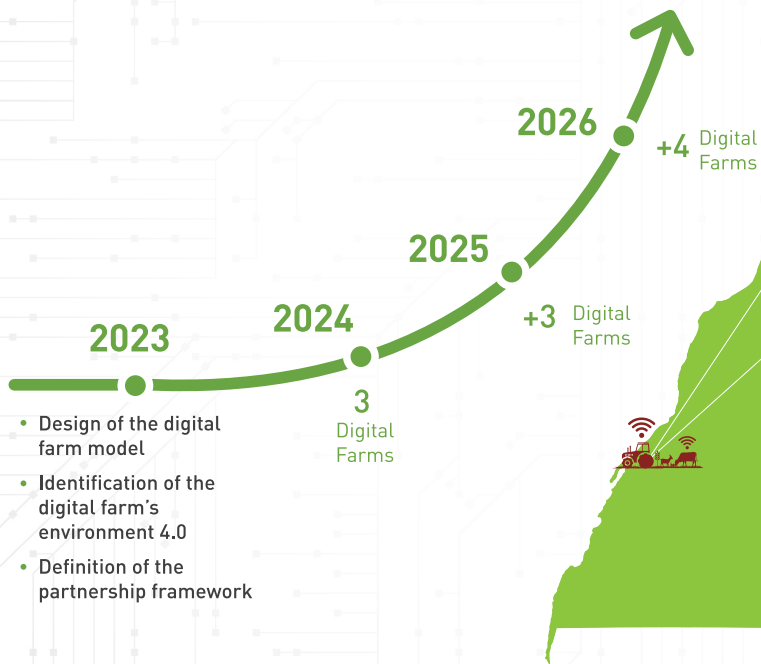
2026

+4 Digital Farms

2025

+3 Digital Farms

2024

3 Digital Farms

2023

- Design of the digital farm model
- Identification of the digital farm's environment 4.0
- Definition of the partnership framework